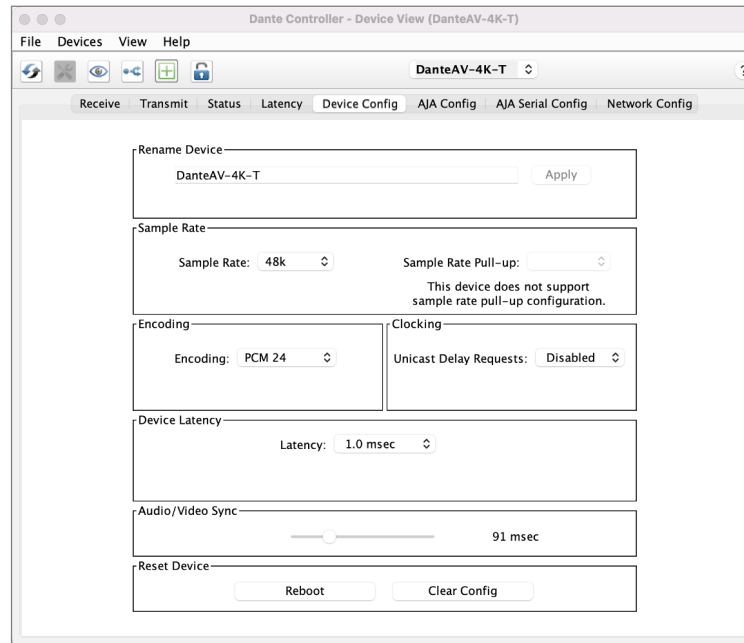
Dante Controller - Device View (DanteAV-4K-T)

File Devices View Help

DanteAV-4K-T

Receive Transmit Status Latency Device Config AJA Config AJA Serial Config Network Config

Rename Device

DanteAV-4K-T

Apply

Sample Rate

Sample Rate: 48k

Sample Rate Pull-up:

This device does not support sample rate pull-up configuration.

Encoding

Encoding: PCM 24

Clocking

Unicast Delay Requests: Disabled

Device Latency

Latency: 1.0 msec

Audio/Video Sync

91 msec

Reset Device

Reboot

Clear Config